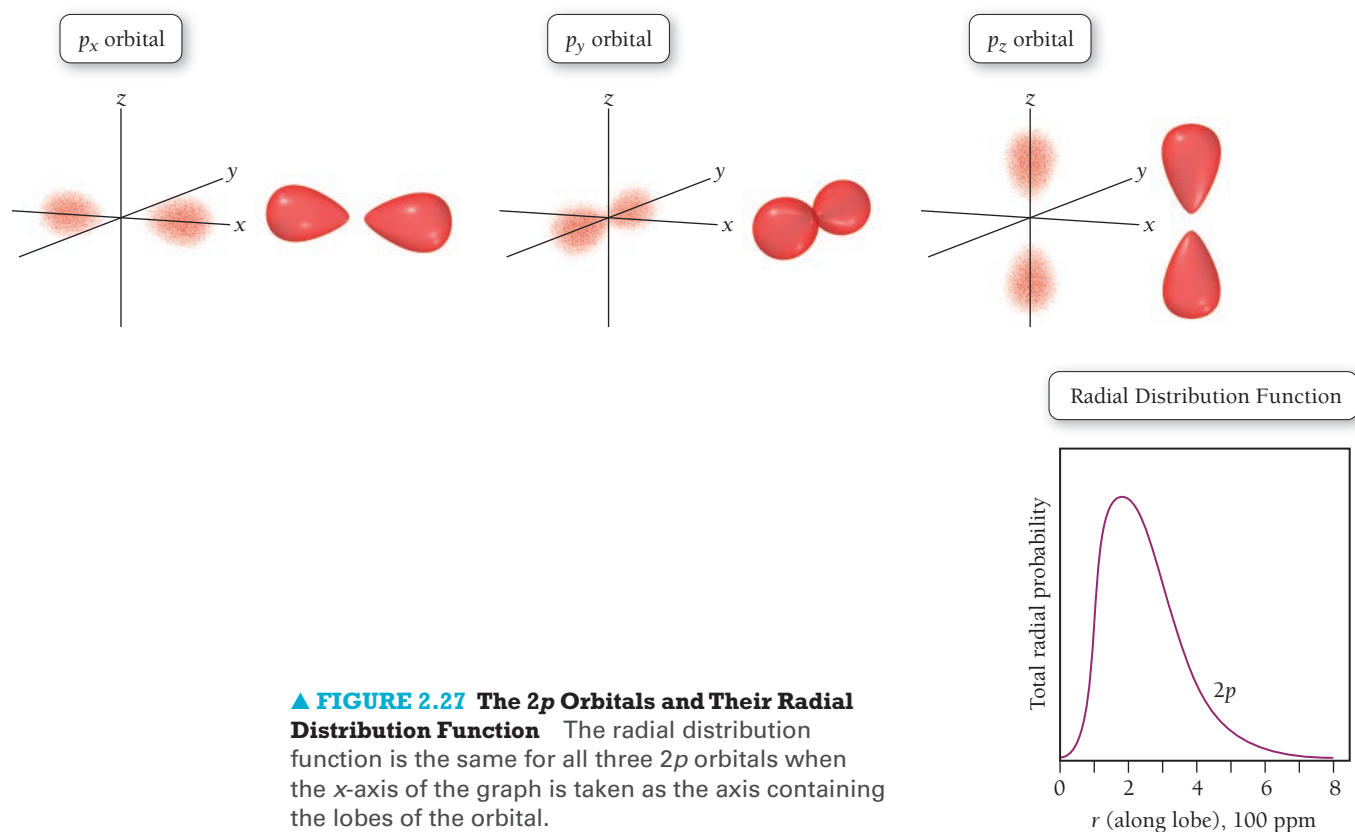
$p_x$ orbital

$z$

$y$

$x$

$p_y$ orbital

$z$

$y$

$x$

$p_z$ orbital

$z$

$y$

$x$

Radial Distribution Function

Total radial probability

$2p$

0 2 4 6 8

$r$ (along lobe), 100 ppm

▲ FIGURE 2.27 The 2$p$ Orbitals and Their Radial Distribution Function The radial distribution function is the same for all three 2$p$ orbitals when the $x$-axis of the graph is taken as the axis containing the lobes of the orbital.